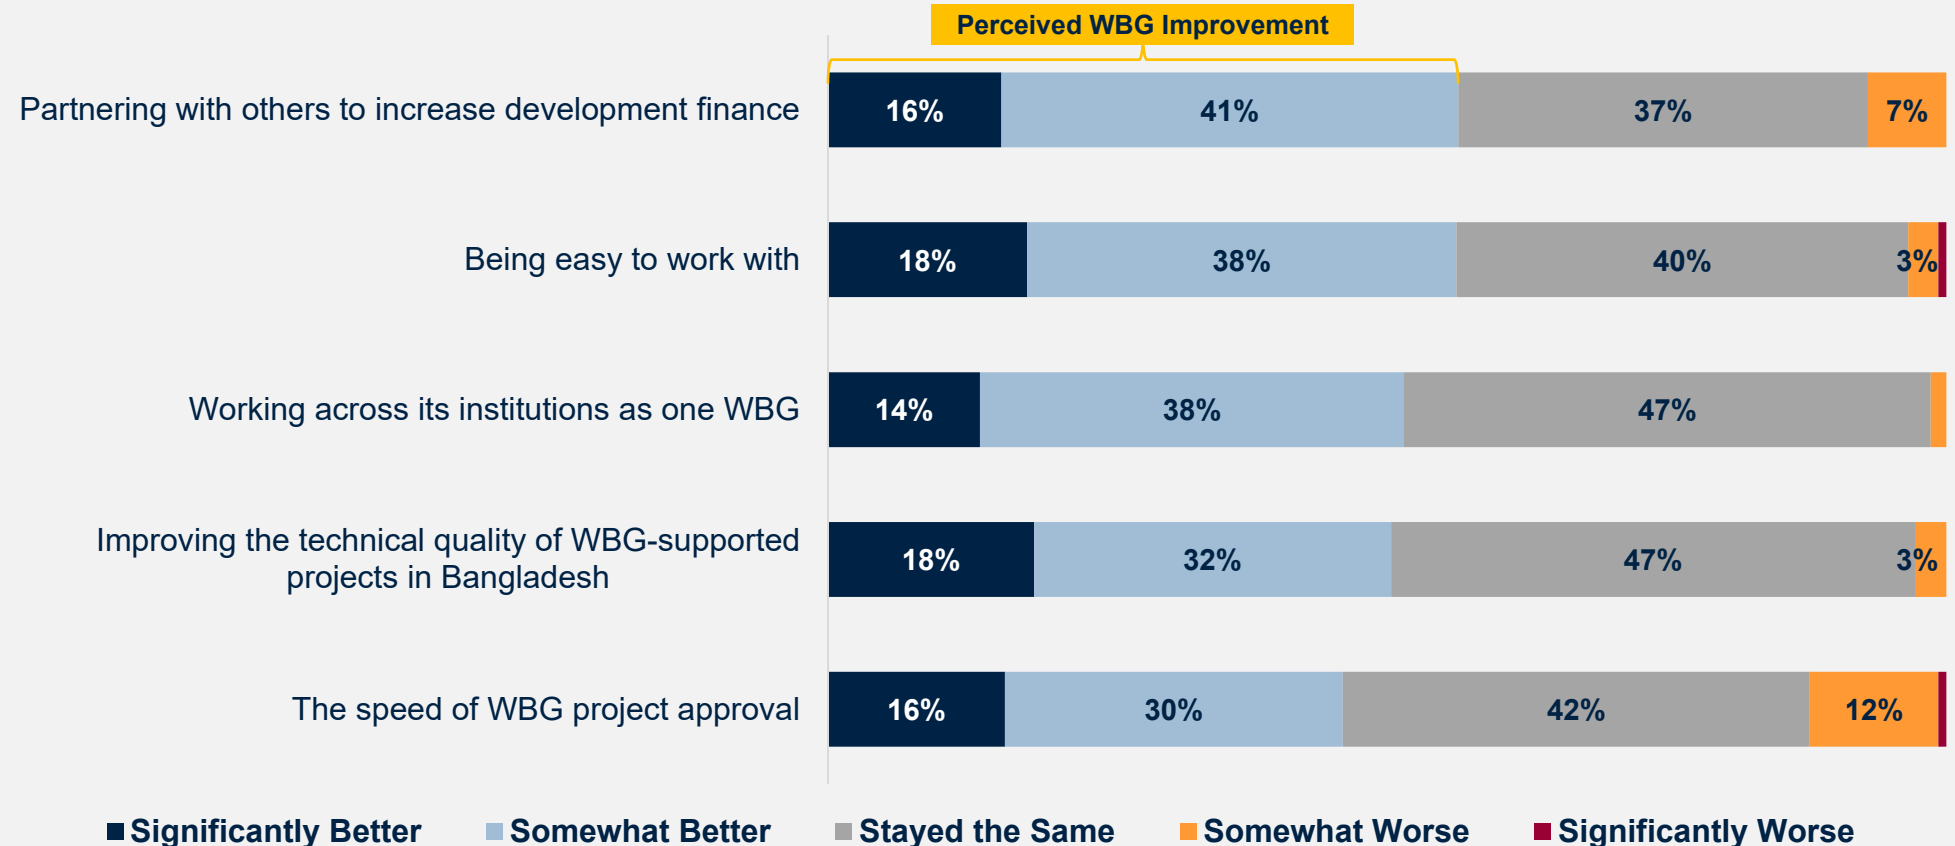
Perceived WBG Improvement

Partnering with others to increase development finance
16%
41%
37%
7%

Being easy to work with
18%
38%
40%
3%

Working across its institutions as one WBG
14%
38%
47%

Improving the technical quality of WBG-supported projects in Bangladesh
18%
32%
47%
3%

The speed of WBG project approval
16%
30%
42%
12%

Significantly Better
Somewhat Better
Stayed the Same
Somewhat Worse
Significantly Worse